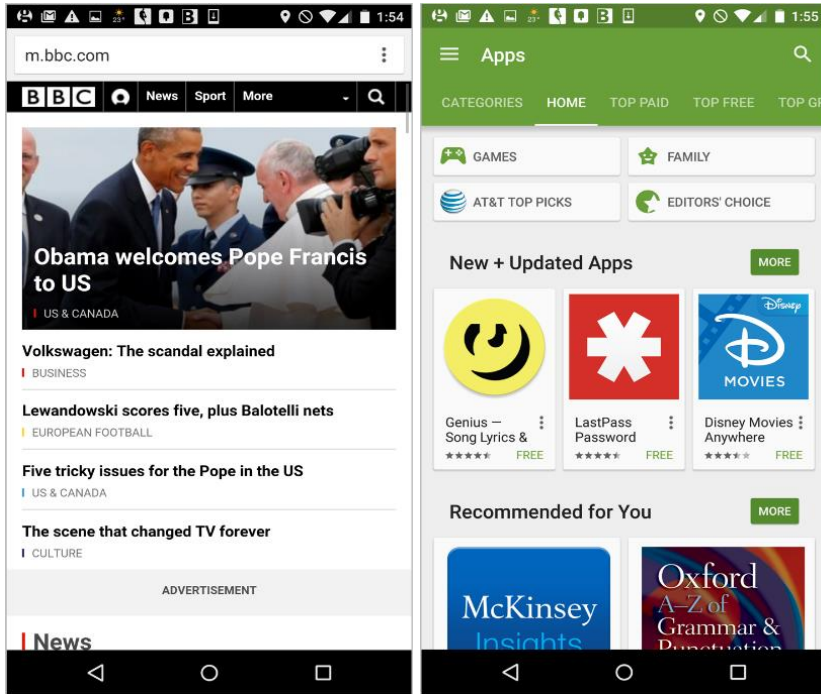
1:54

m.bbc.com

BBC News Sport More

Obama welcomes Pope Francis to US
US & CANADA

Volkswagen: The scandal explained
BUSINESS

Lewandowski scores five, plus Balotelli nets
EUROPEAN FOOTBALL

Five tricky issues for the Pope in the US
US & CANADA

The scene that changed TV forever
CULTURE

ADVERTISEMENT

News

1:55

Apps

CATEGORIES HOME TOP PAID TOP FREE TOP GR

GAMES
FAMILY
AT&T TOP PICKS
EDITORS' CHOICE

New + Updated Apps
MORE

Genius — Song Lyrics &
FREE

LastPass Password
FREE

Disney
MOVIES
Disney Movies Anywhere
FREE

Recommended for You
MORE

McKinsey Insights

Oxford A–Z of Grammar & Punctuation